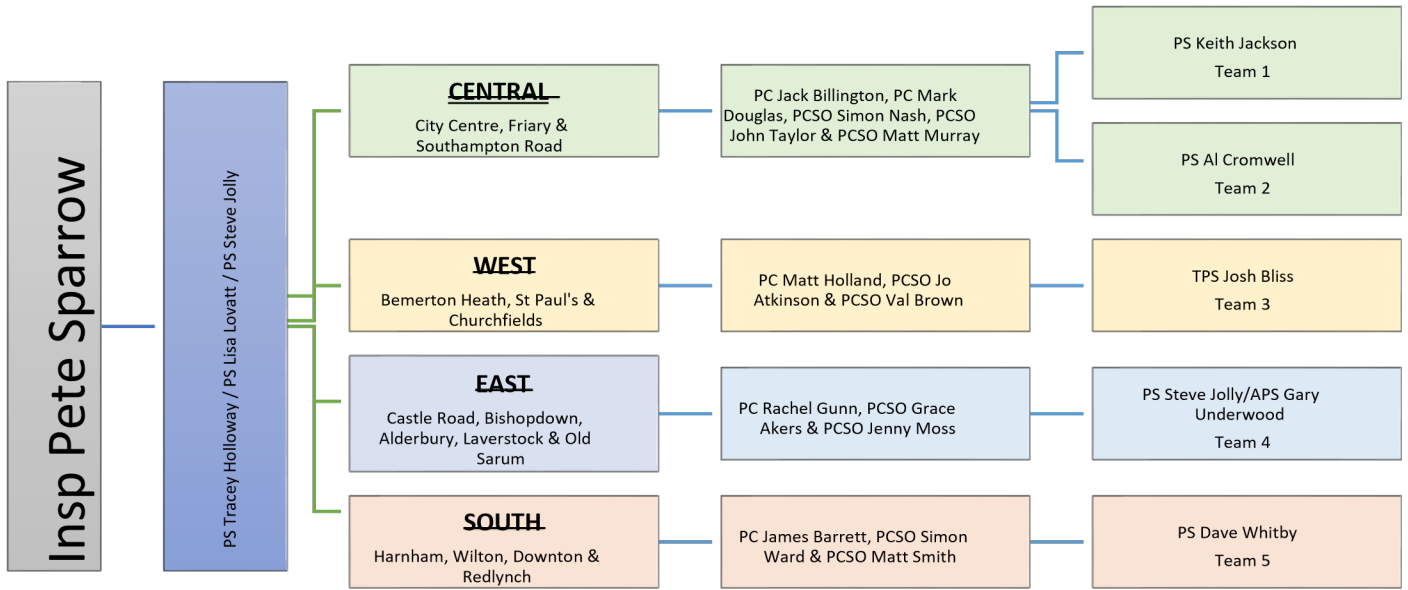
Insp Pete Sparrow

PS Tracey Holloway / PS Lisa Lovatt / PS Steve Jolly

CENTRAL
City Centre, Friary & Southampton Road

PC Jack Billington, PC Mark Douglas, PCSO Simon Nash, PCSO John Taylor & PCSO Matt Murray

PS Keith Jackson
Team 1

PS Al Cromwell
Team 2

WEST
Bemerton Heath, St Paul's & Churchfields

PC Matt Holland, PCSO Jo Atkinson & PCSO Val Brown

TPS Josh Bliss
Team 3

EAST
Castle Road, Bishopdown, Alderbury, Laverstock & Old Sarum

PC Rachel Gunn, PCSO Grace Akers & PCSO Jenny Moss

PS Steve Jolly/APS Gary Underwood
Team 4

SOUTH
Harnham, Wilton, Downton & Redlynch

PC James Barrett, PCSO Simon Ward & PCSO Matt Smith

PS Dave Whitby
Team 5